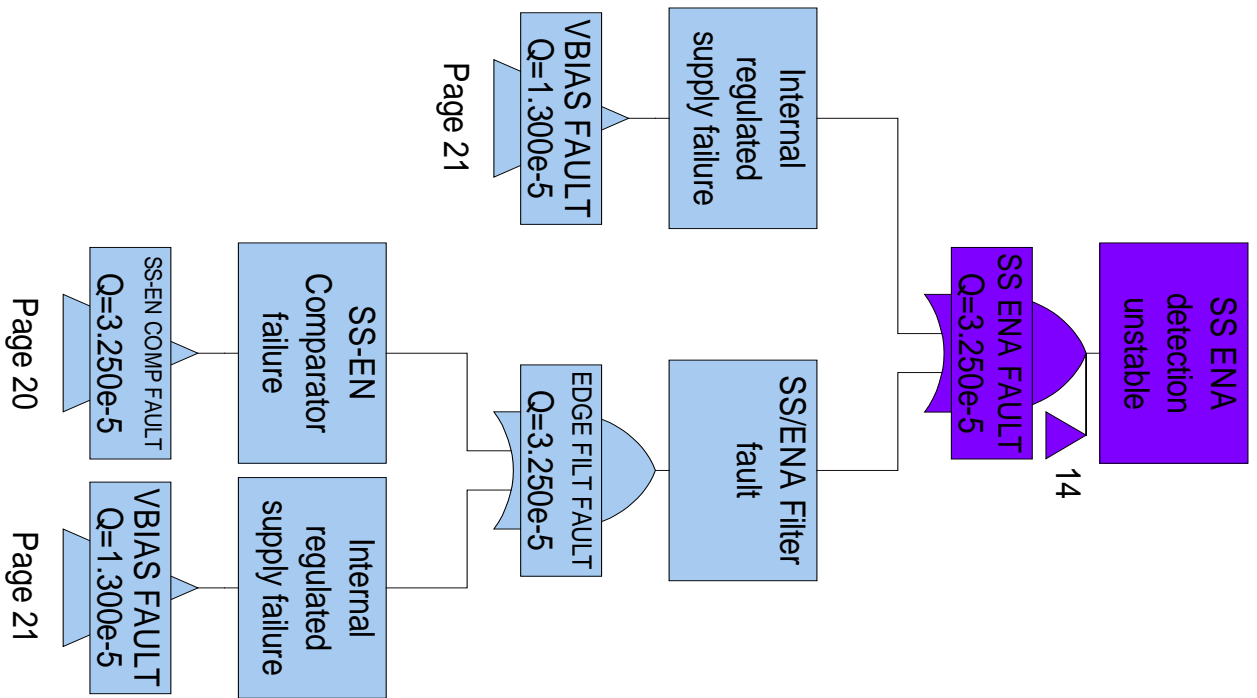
SS ENA detection unstable

SS ENA FAULT
Q=3.250e-5

14

Internal regulated supply failure

VBIAS FAULT
Q=1.300e-5

Page 21

SS/ENA Filter fault

EDGE FILT FAULT
Q=3.250e-5

SS-EN Comparator failure

SS-EN COMP FAULT
Q=3.250e-5

Page 20

Internal regulated supply failure

VBIAS FAULT
Q=1.300e-5

Page 21